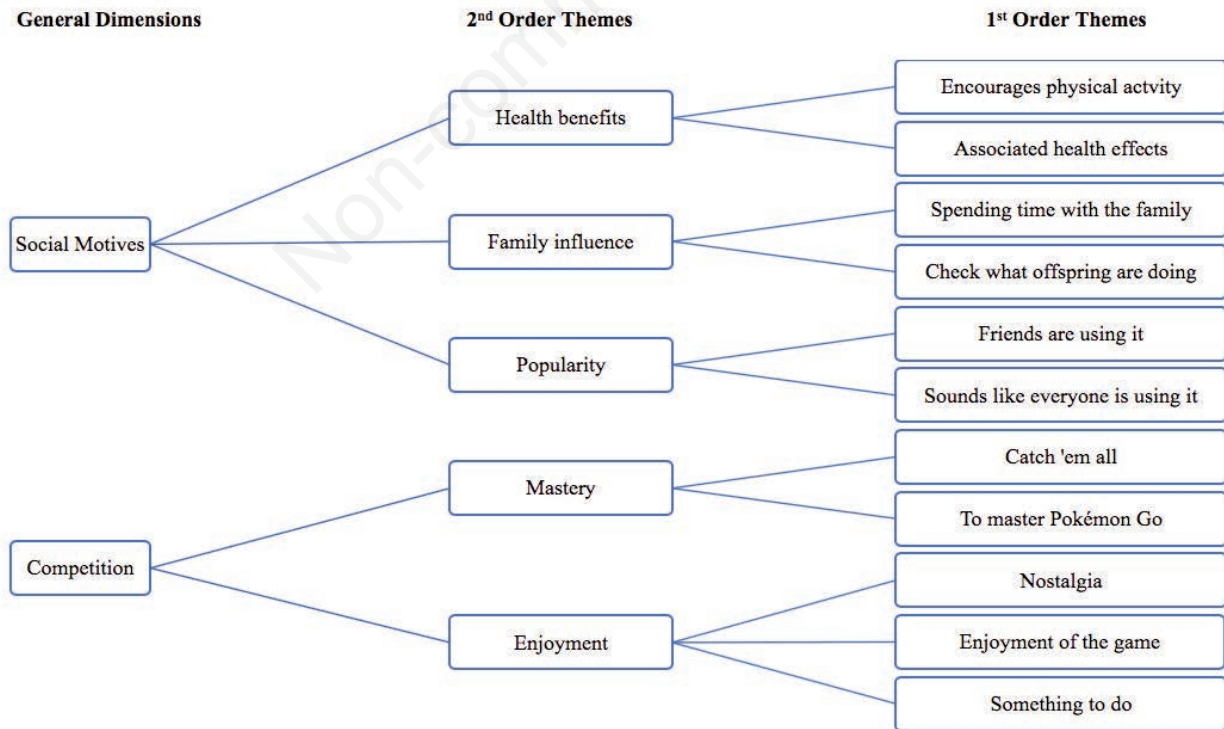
General Dimensions

2nd Order Themes

1st Order Themes

Non-com

Social Motives

Health benefits

Encourages physical actvity

Associated health effects

Family influence

Spending time with the family

Check what offspring are doing

Popularity

Friends are using it

Sounds like everyone is using it

Competition

Mastery

Catch 'em all

To master Pokémon Go

Enjoyment

Nostalgia

Enjoyment of the game

Something to do